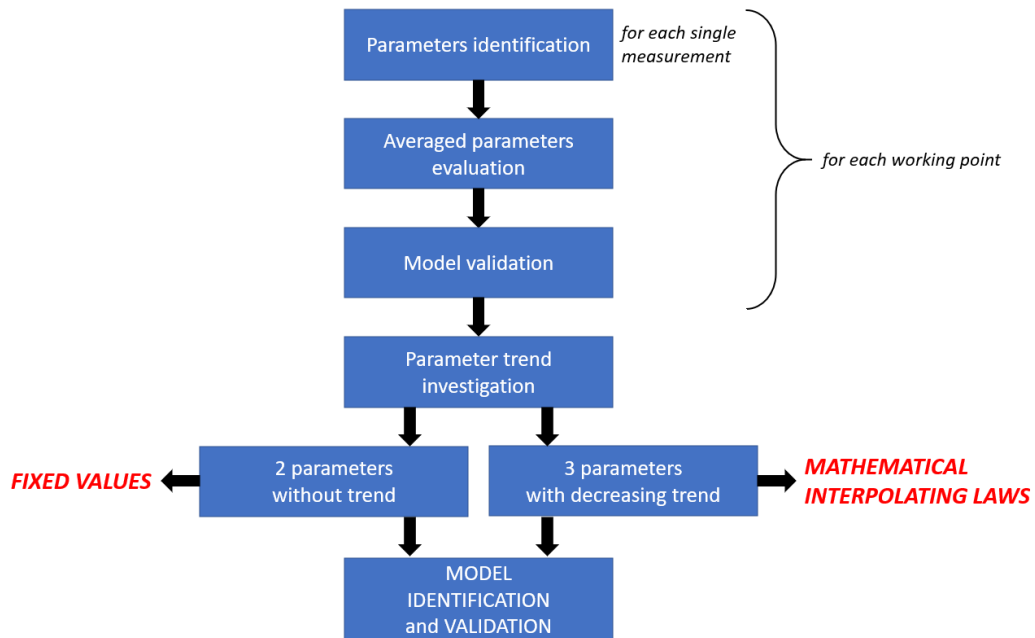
Parameters identification

for each single measurement

Averaged parameters evaluation

for each working point

Model validation

Parameter trend investigation

FIXED VALUES

2 parameters without trend

3 parameters with decreasing trend

MATHEMATICAL INTERPOLATING LAWS

MODEL IDENTIFICATION and VALIDATION